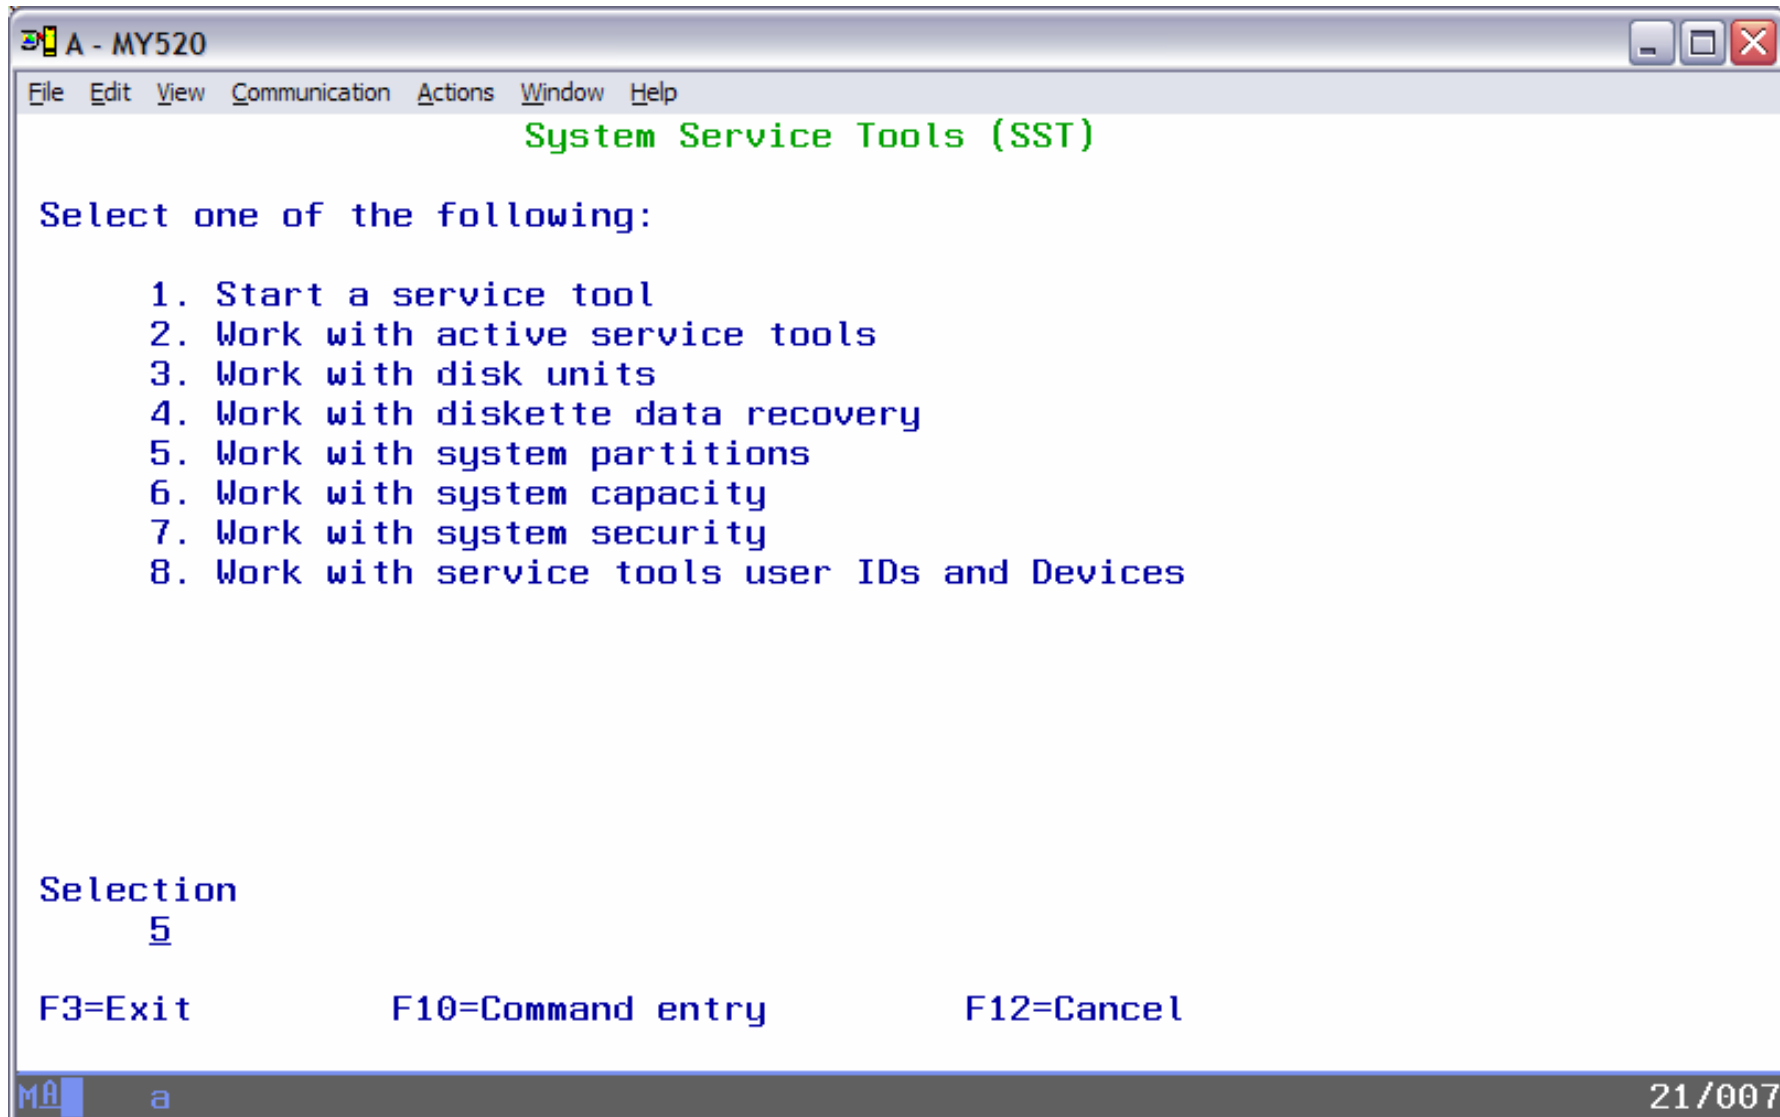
A - MY520

File Edit View Communication Actions Window Help

System Service Tools (SST)

Select one of the following:

1. Start a service tool
2. Work with active service tools
3. Work with disk units
4. Work with diskette data recovery
5. Work with system partitions
6. Work with system capacity
7. Work with system security
8. Work with service tools user IDs and Devices

Selection
5

F3=Exit F10=Command entry F12=Cancel

MA a 21/007